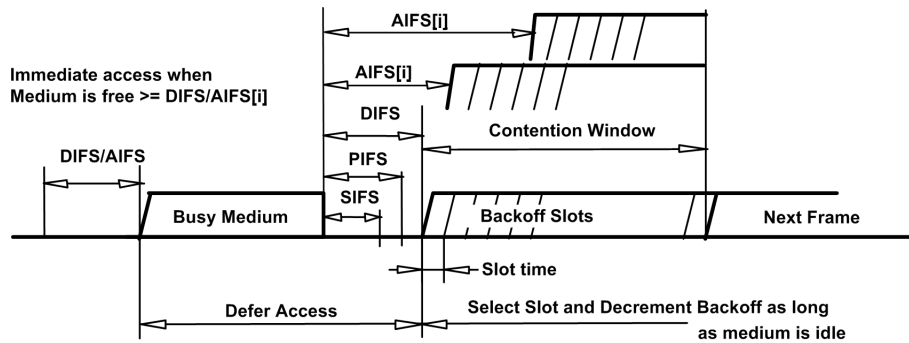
AIFS[i]

Immediate access when Medium is free >= DIFS/AIFS[i]

AIFS[i]

DIFS

Contention Window

DIFS/AIFS

PIFS

SIFS

Busy Medium

Backoff Slots

Next Frame

Slot time

Defer Access

Select Slot and Decrement Backoff as long as medium is idle